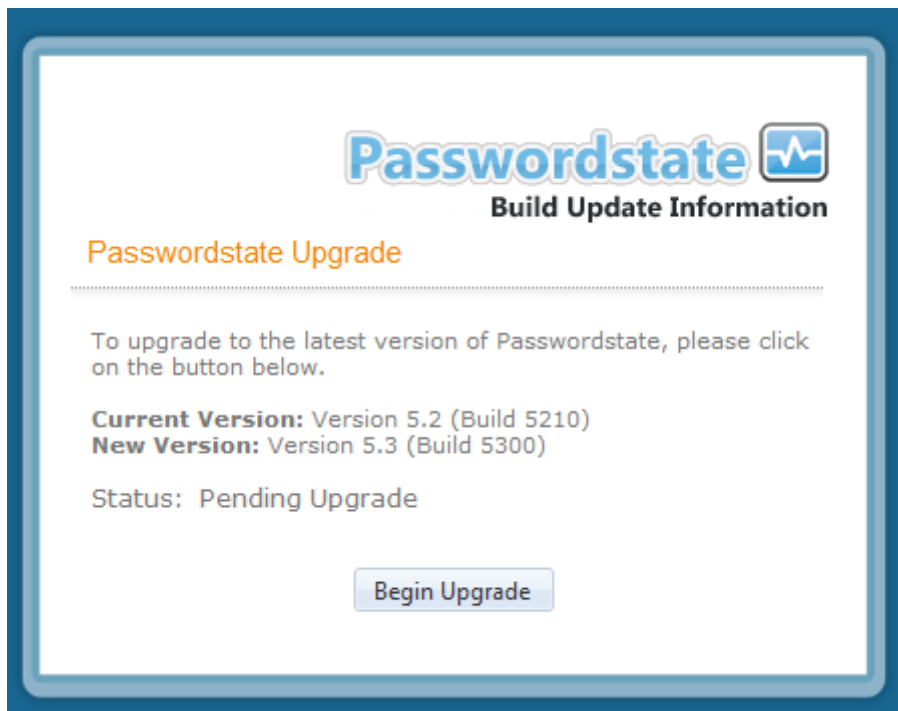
Passwordstate
Build Update Information

Passwordstate Upgrade

To upgrade to the latest version of Passwordstate, please click on the button below.

**Current Version:** Version 5.2 (Build 5210)
**New Version:** Version 5.3 (Build 5300)

Status: Pending Upgrade

Begin Upgrade